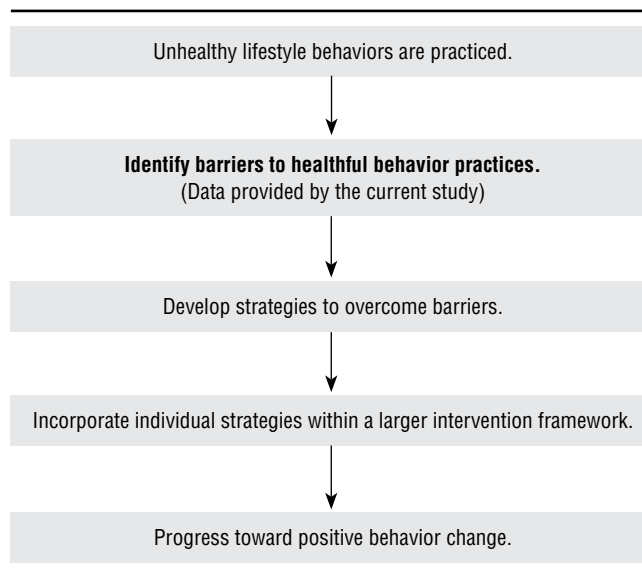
Unhealthy lifestyle behaviors are practiced.

**Identify barriers to healthful behavior practices.**
(Data provided by the current study)

Develop strategies to overcome barriers.

Incorporate individual strategies within a larger intervention framework.

Progress toward positive behavior change.